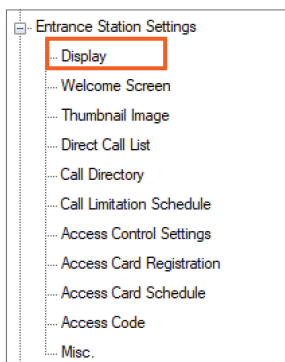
Entrance Station Settings
Display
Welcome Screen
Thumbnail Image
Direct Call List
Call Directory
Call Limitation Schedule
Access Control Settings
Access Card Registration
Access Card Schedule
Access Code
Misc.